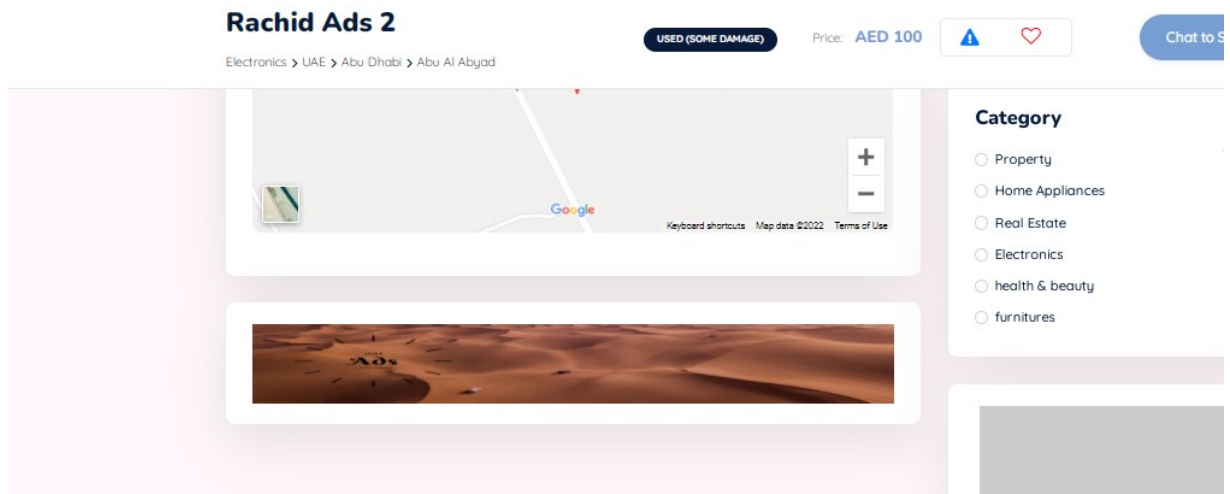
Rachid Ads 2

Electronics > UAE > Abu Dhabi > Abu Al Abyad

USED (SOME DAMAGE)

Price: AED 100

Chat to S

+

−

Google

Keyboard shortcuts Map data ©2022 Terms of Use

Ads

Category

Property

Home Appliances

Real Estate

Electronics

health & beauty

furnitures